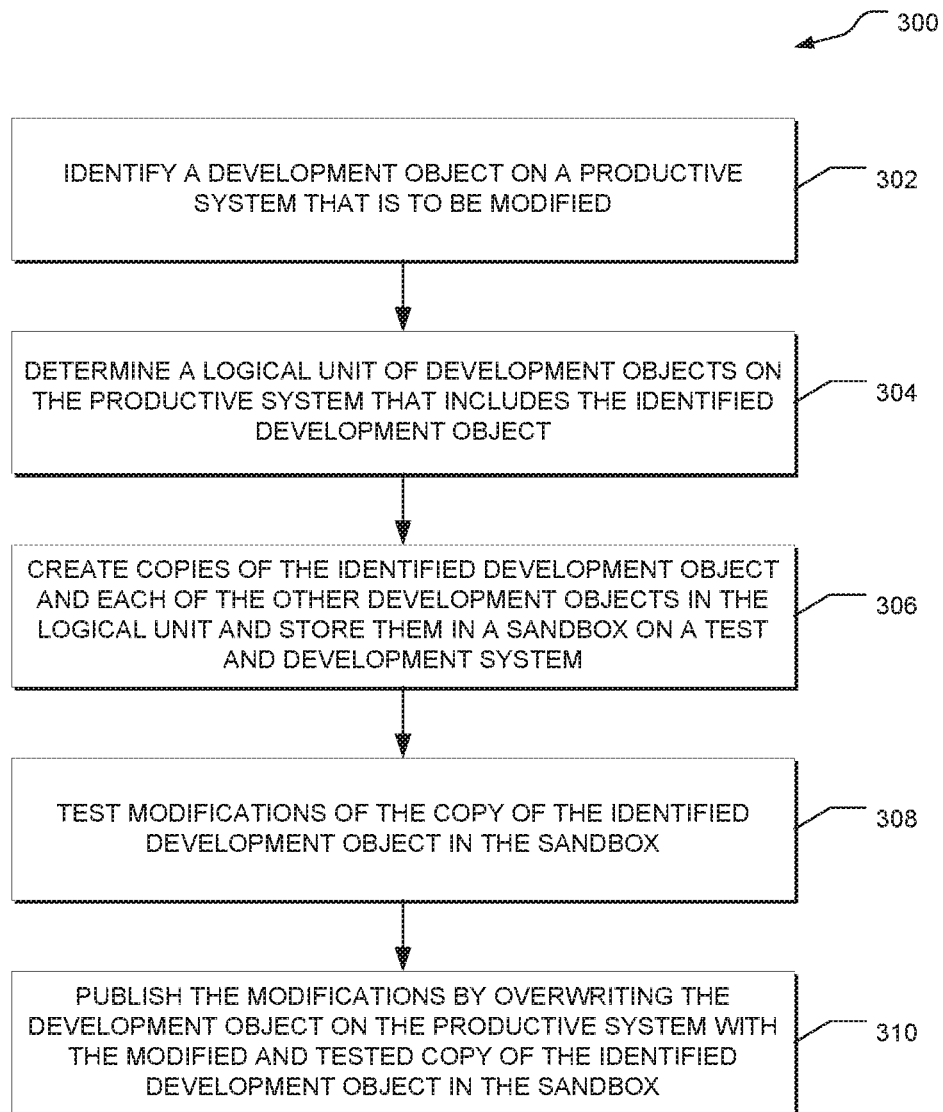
300

IDENTIFY A DEVELOPMENT OBJECT ON A PRODUCTIVE SYSTEM THAT IS TO BE MODIFIED

302

DETERMINE A LOGICAL UNIT OF DEVELOPMENT OBJECTS ON THE PRODUCTIVE SYSTEM THAT INCLUDES THE IDENTIFIED DEVELOPMENT OBJECT

304

CREATE COPIES OF THE IDENTIFIED DEVELOPMENT OBJECT AND EACH OF THE OTHER DEVELOPMENT OBJECTS IN THE LOGICAL UNIT AND STORE THEM IN A SANDBOX ON A TEST AND DEVELOPMENT SYSTEM

306

TEST MODIFICATIONS OF THE COPY OF THE IDENTIFIED DEVELOPMENT OBJECT IN THE SANDBOX

308

PUBLISH THE MODIFICATIONS BY OVERWRITING THE DEVELOPMENT OBJECT ON THE PRODUCTIVE SYSTEM WITH THE MODIFIED AND TESTED COPY OF THE IDENTIFIED DEVELOPMENT OBJECT IN THE SANDBOX

310